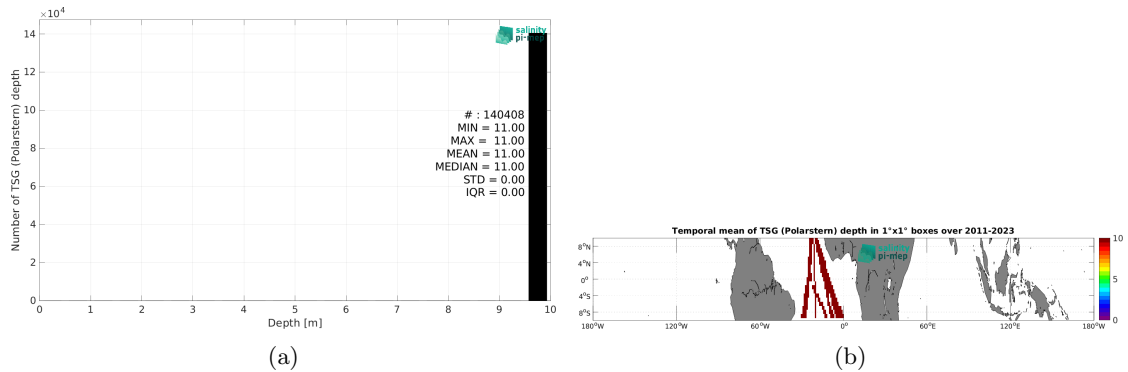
$\times10^4$
14
12
10
8
6
4
2
0
Number of TSG (Polarstern) depth
salinity pi-mep
# : 140408
MIN = 11.00
MAX = 11.00
MEAN = 11.00
MEDIAN = 11.00
STD = 0.00
IQR = 0.00
0 1 2 3 4 5 6 7 8 9 10
Depth [m]
(a)

Temporal mean of TSG (Polarstern) depth in 1°x1° boxes over 2011-2023
8°N
4°N
0°
4°S
8°S
salinity pi-mep
180°W 120°W 60°W 0° 60°E 120°E 180°W
10
5
0
(b)